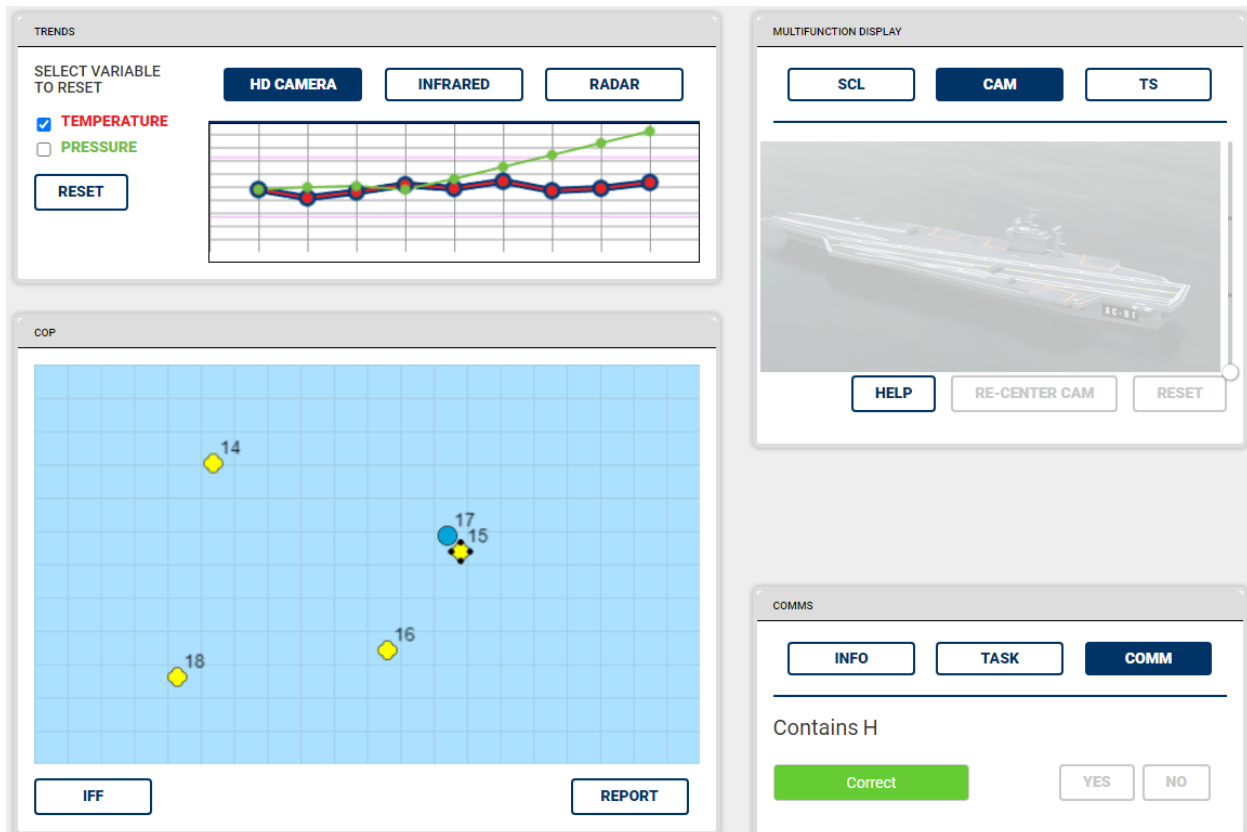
TRENDS

SELECT VARIABLE TO RESET

TEMPERATURE

PRESSURE

RESET

HD CAMERA

INFRARED

RADAR

MULTIFUNCTION DISPLAY

SCL

CAM

TS

HELP

RE-CENTER CAM

RESET

COP

14

17

15

16

18

IFF

REPORT

COMMS

INFO

TASK

COMM

Contains H

Correct

YES

NO